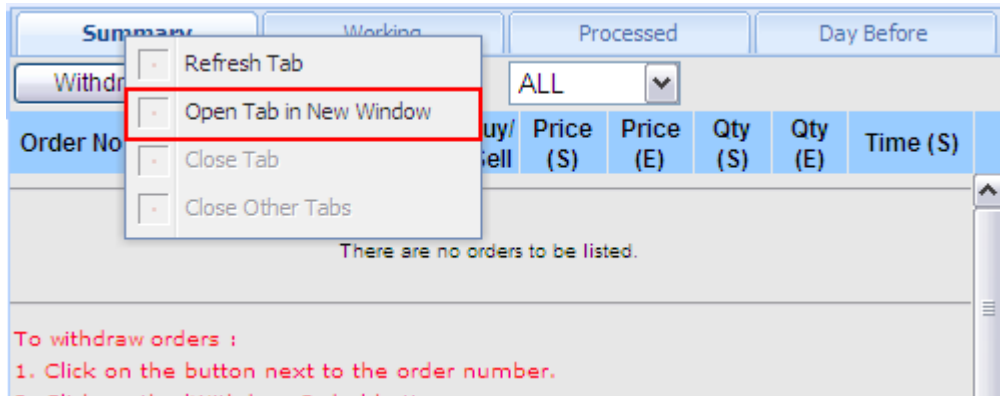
Summary
Working
Processed
Day Before
Withdr
Refresh Tab
Open Tab in New Window
Close Tab
Close Other Tabs
ALL
Order No
uy/ ell
Price (S)
Price (E)
Qty (S)
Qty (E)
Time (S)
There are no orders to be listed.
To withdraw orders :
1. Click on the button next to the order number.
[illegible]